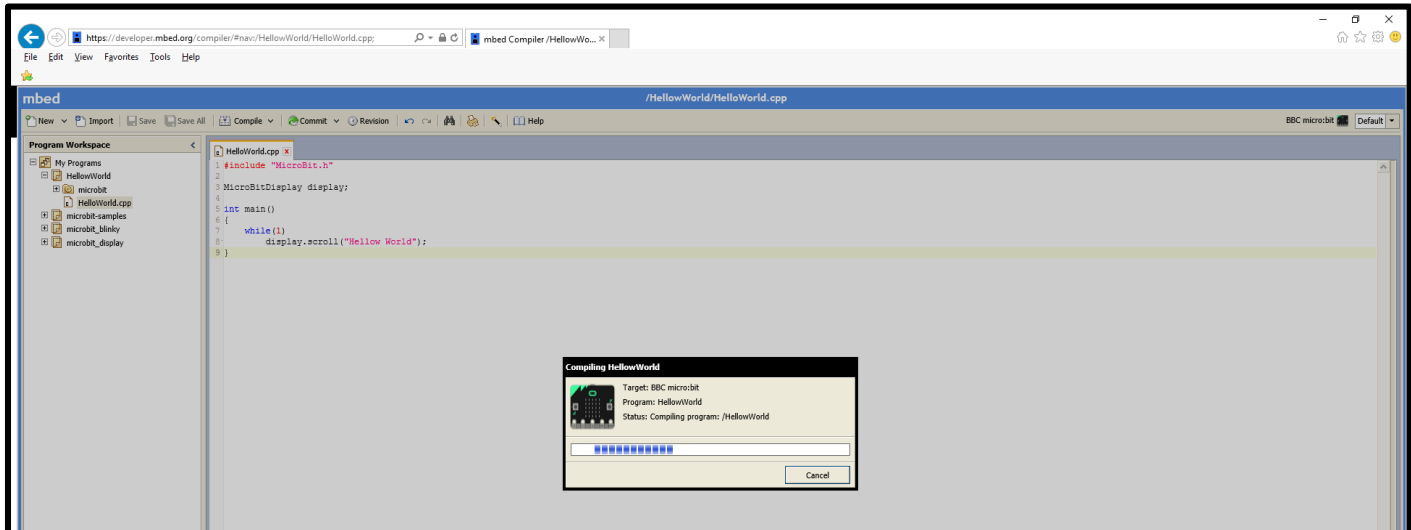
https://developer.mbed.org/compiler/#nav:/HellowWorld/HelloWorld.cpp;

mbed Compiler /HellowWo...

File Edit View Favorites Tools Help

mbed

/HellowWorld/HelloWorld.cpp

New Import Save Save All Compile Commit Revision Help

BBC micro:bit Default

Program Workspace

My Programs
HellowWorld
microbit
HelloWorld.cpp
microbit-samples
microbit_blinky
microbit_display

HelloWorld.cpp

1 #include "MicroBit.h"
2
3 MicroBitDisplay display;
4
5 int main()
6 {
7     while(1)
8         display.scroll("Hellow World");
9 }

Compiling HellowWorld

Target: BBC micro:bit
Program: HellowWorld
Status: Compiling program: /HellowWorld

Cancel